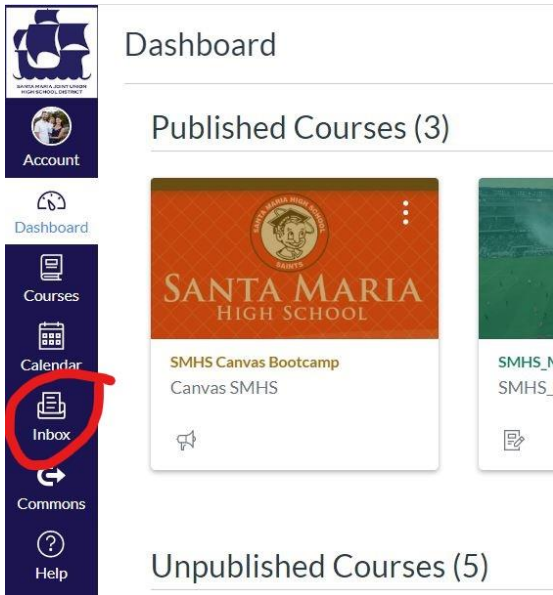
SANTA MARIA JOINT UNION HIGH SCHOOL DISTRICT

Account

Dashboard

Courses

Calendar

Inbox

Commons

Help

Dashboard

Published Courses (3)

SANTA MARIA HIGH SCHOOL SAINTS

SANTA MARIA
HIGH SCHOOL

SMHS Canvas Bootcamp
Canvas SMHS

SMHS_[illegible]
SMHS_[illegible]

Unpublished Courses (5)